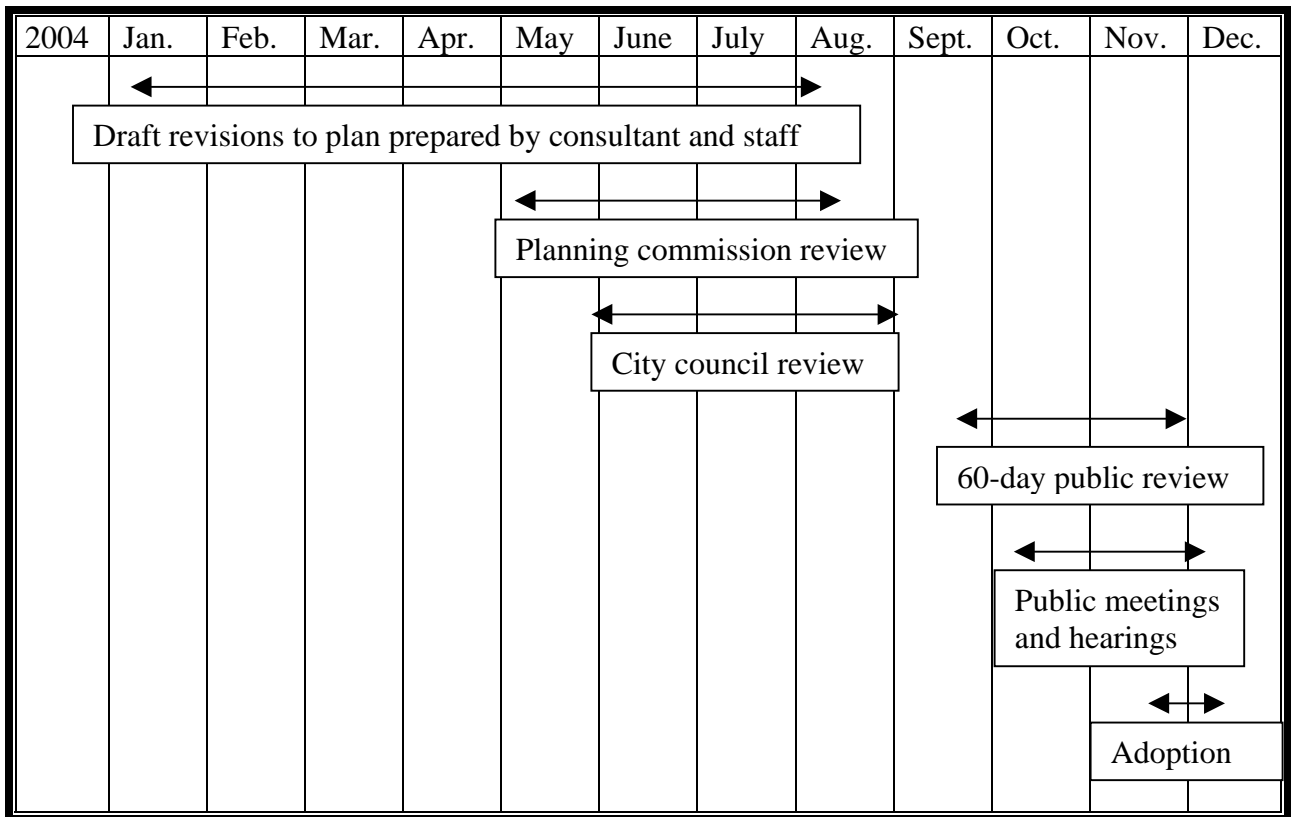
| 2004 | Jan. | Feb. | Mar. | Apr. | May | June | July | Aug. | Sept. | Oct. | Nov. | Dec. |
|---|---|---|---|---|---|---|---|---|---|---|---|---|

Draft revisions to plan prepared by consultant and staff

Planning commission review

City council review

60-day public review

Public meetings and hearings

Adoption